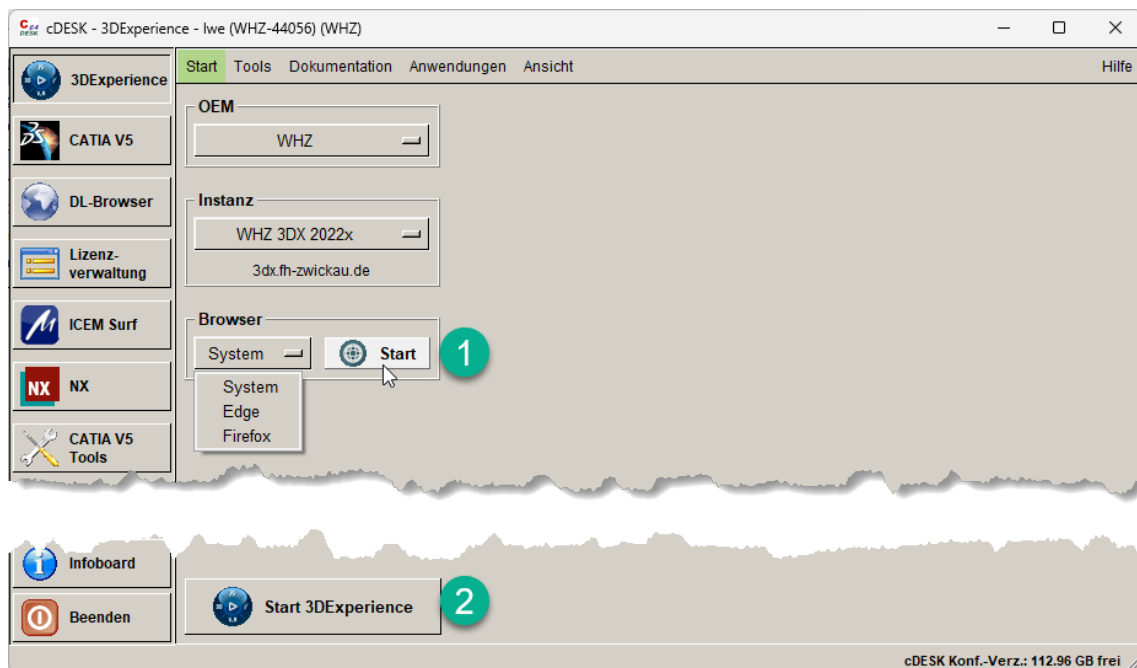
cDESK - 3DExperience - lwe (WHZ-44056) (WHZ)

3DExperience
CATIA V5
DL-Browser
Lizenz-verwaltung
ICEM Surf
NX
CATIA V5 Tools

Start Tools Dokumentation Anwendungen Ansicht Hilfe

OEM
WHZ

Instanz
WHZ 3DX 2022x
3dx.fh-zwickau.de

Browser
System
Start
1
System
Edge
Firefox

Infoboard
Beenden

Start 3DExperience
2

cDESK Konf.-Verz.: 112.96 GB frei